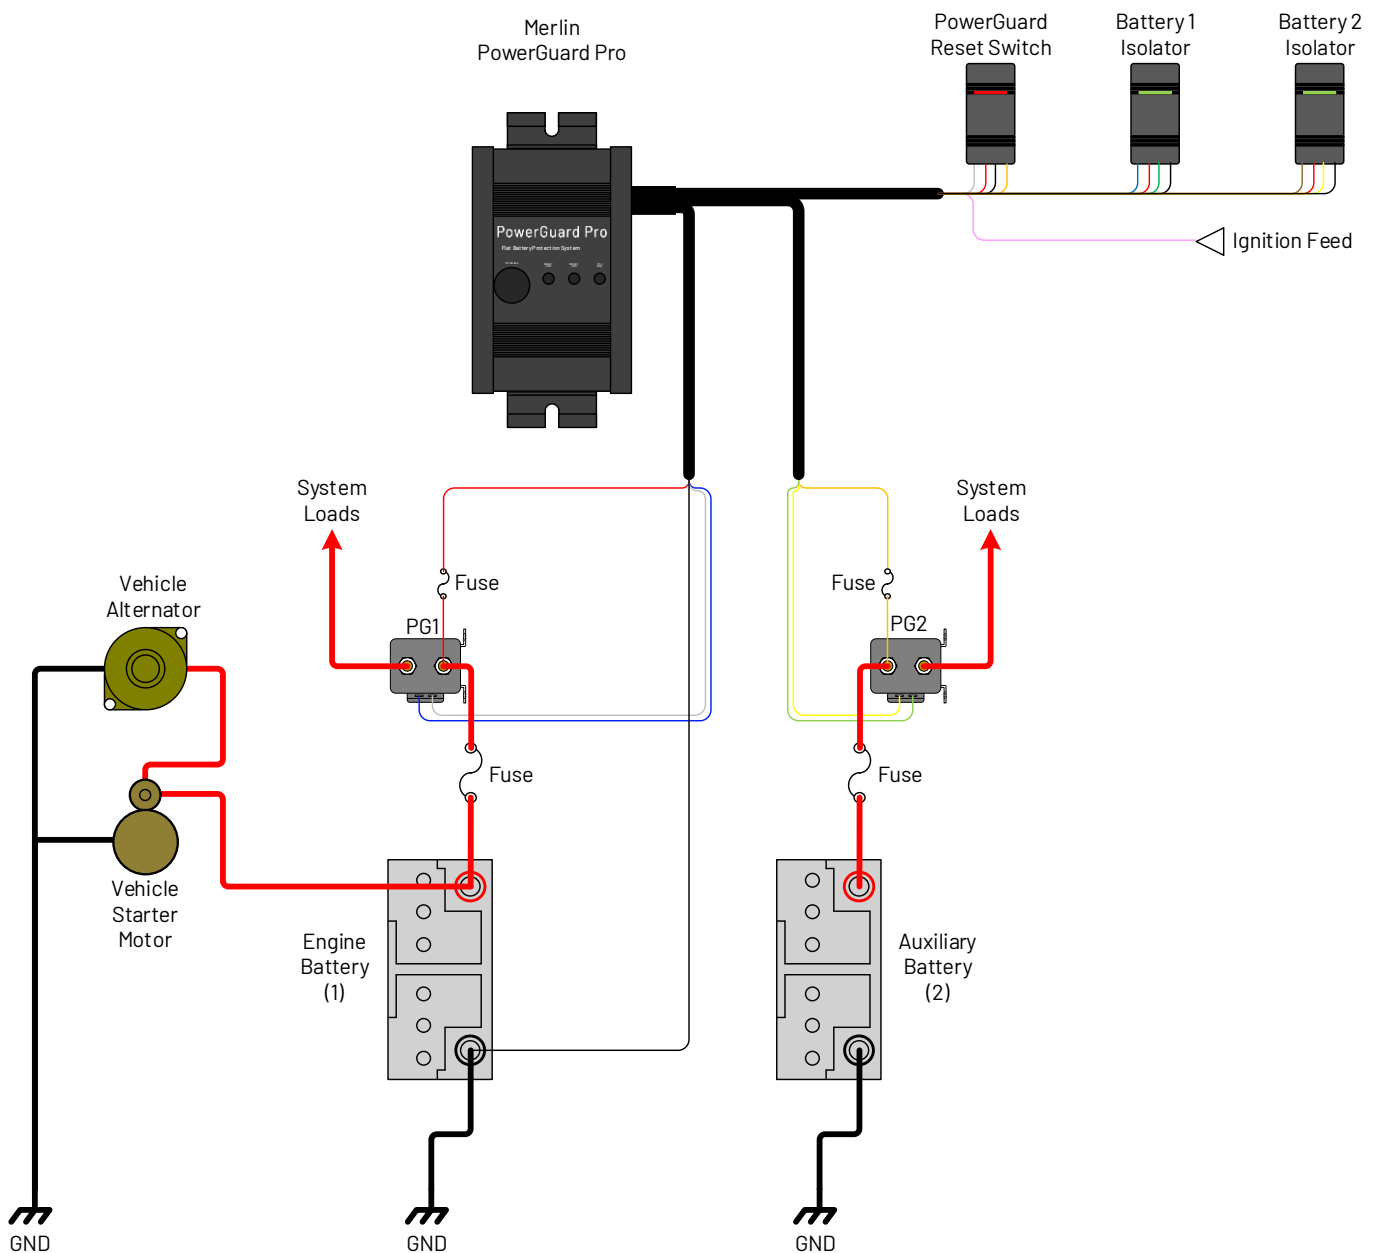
Merlin
PowerGuard Pro

PowerGuard
Reset Switch

Battery 1
Isolator

Battery 2
Isolator

PowerGuard Pro
Flat Battery Protection System

Ignition Feed

System
Loads

System
Loads

Fuse

Fuse

PG1

PG2

Vehicle
Alternator

Fuse

Fuse

Vehicle
Starter
Motor

Engine
Battery
(1)

Auxiliary
Battery
(2)

GND

GND

GND